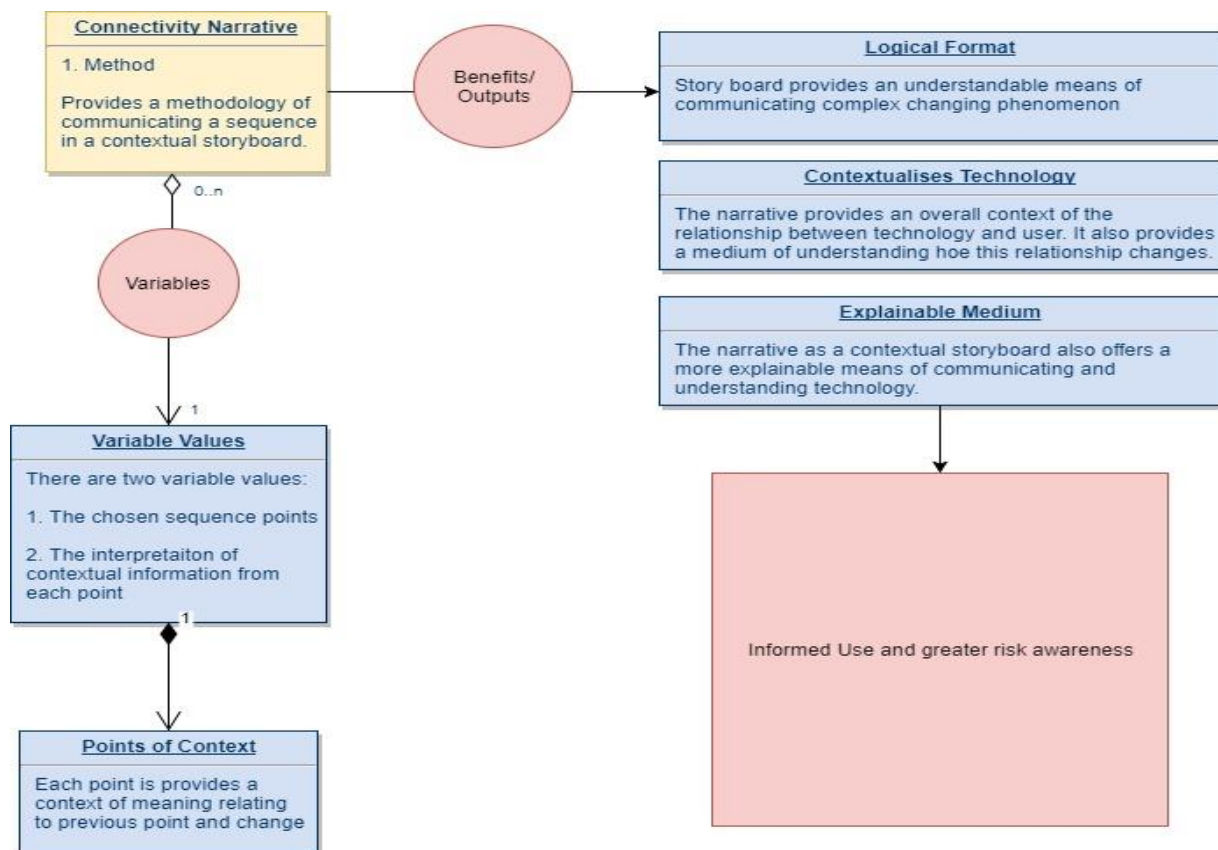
Connectivity Narrative

1. Method

Provides a methodology of communicating a sequence in a contextual storyboard.

Benefits/ Outputs

Logical Format

Story board provides an understandable means of communicating complex changing phenomenon

Contextualises Technology

The narrative provides an overall context of the relationship between technology and user. It also provides a medium of understanding hoe this relationship changes.

Explainable Medium

The narrative as a contextual storyboard also offers a more explainable means of communicating and understanding technology.

0..n

Variables

1

Variable Values

There are two variable values:

1. The chosen sequence points

2. The interpretaiton of contextual information from each point

1

Informed Use and greater risk awareness

Points of Context

Each point is provides a context of meaning relating to previous point and change